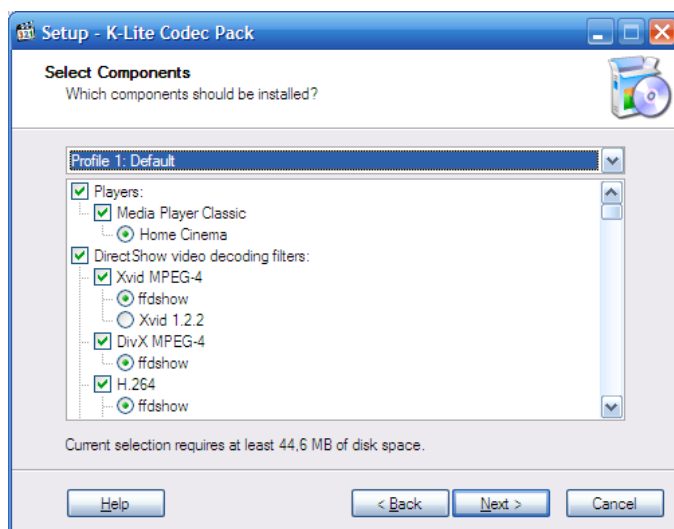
Setup - K-Lite Codec Pack

Select Components
Which components should be installed?

Profile 1: Default

Players:
Media Player Classic
Home Cinema
DirectShow video decoding filters:
Xvid MPEG-4
ffdshow
Xvid 1.2.2
DivX MPEG-4
ffdshow
H.264
ffdshow

Current selection requires at least 44,6 MB of disk space.

Help
< Back
Next >
Cancel